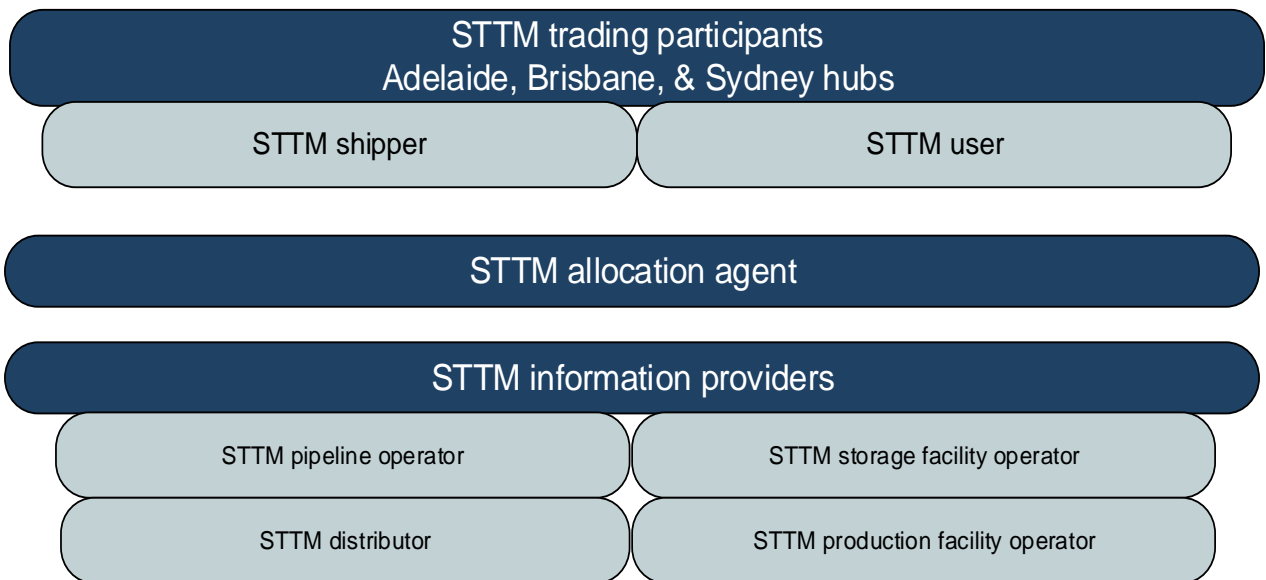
STTM trading participants
Adelaide, Brisbane, & Sydney hubs

STTM shipper

STTM user

STTM allocation agent

STTM information providers

STTM pipeline operator

STTM storage facility operator

STTM distributor

STTM production facility operator